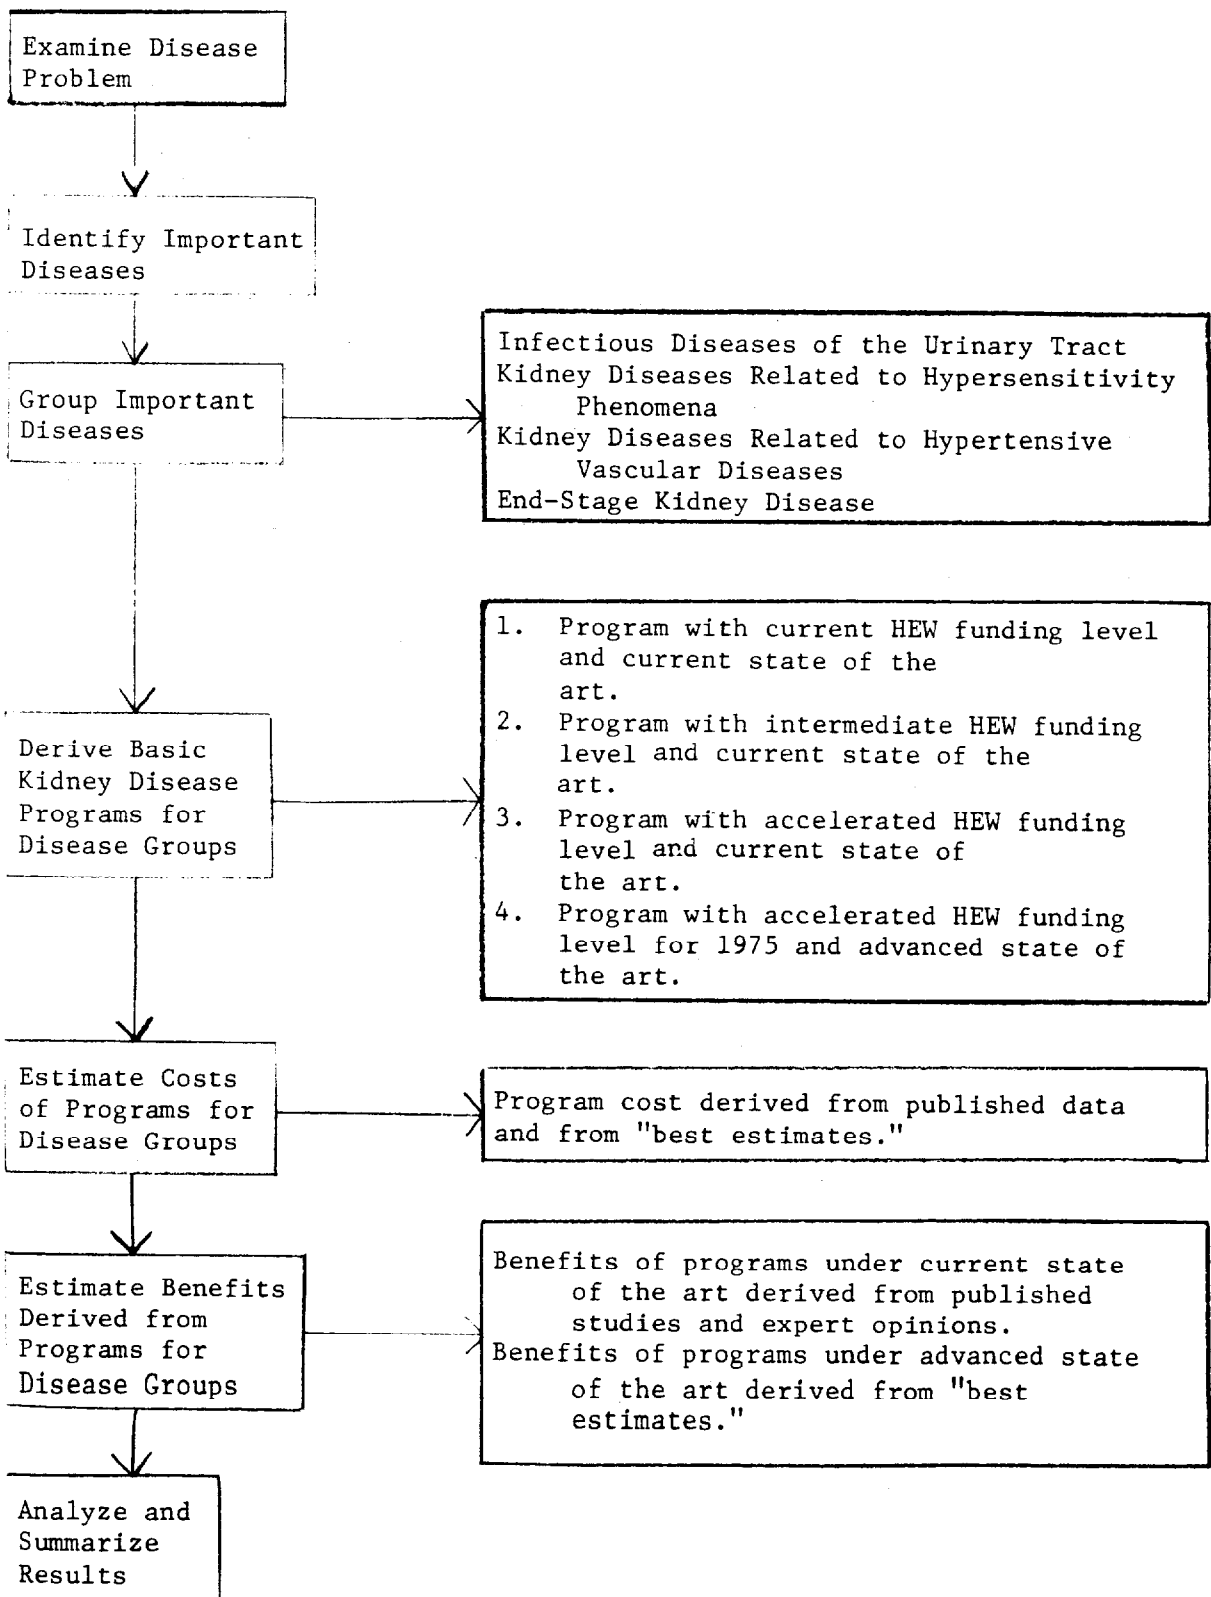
Examine Disease Problem

Identify Important Diseases

Group Important Diseases

Infectious Diseases of the Urinary Tract
Kidney Diseases Related to Hypersensitivity Phenomena
Kidney Diseases Related to Hypertensive Vascular Diseases
End-Stage Kidney Disease

Derive Basic Kidney Disease Programs for Disease Groups

1. Program with current HEW funding level and current state of the art.
2. Program with intermediate HEW funding level and current state of the art.
3. Program with accelerated HEW funding level and current state of the art.
4. Program with accelerated HEW funding level for 1975 and advanced state of the art.

Estimate Costs of Programs for Disease Groups

Program cost derived from published data and from "best estimates."

Estimate Benefits Derived from Programs for Disease Groups

Benefits of programs under current state of the art derived from published studies and expert opinions.
Benefits of programs under advanced state of the art derived from "best estimates."

Analyze and Summarize Results